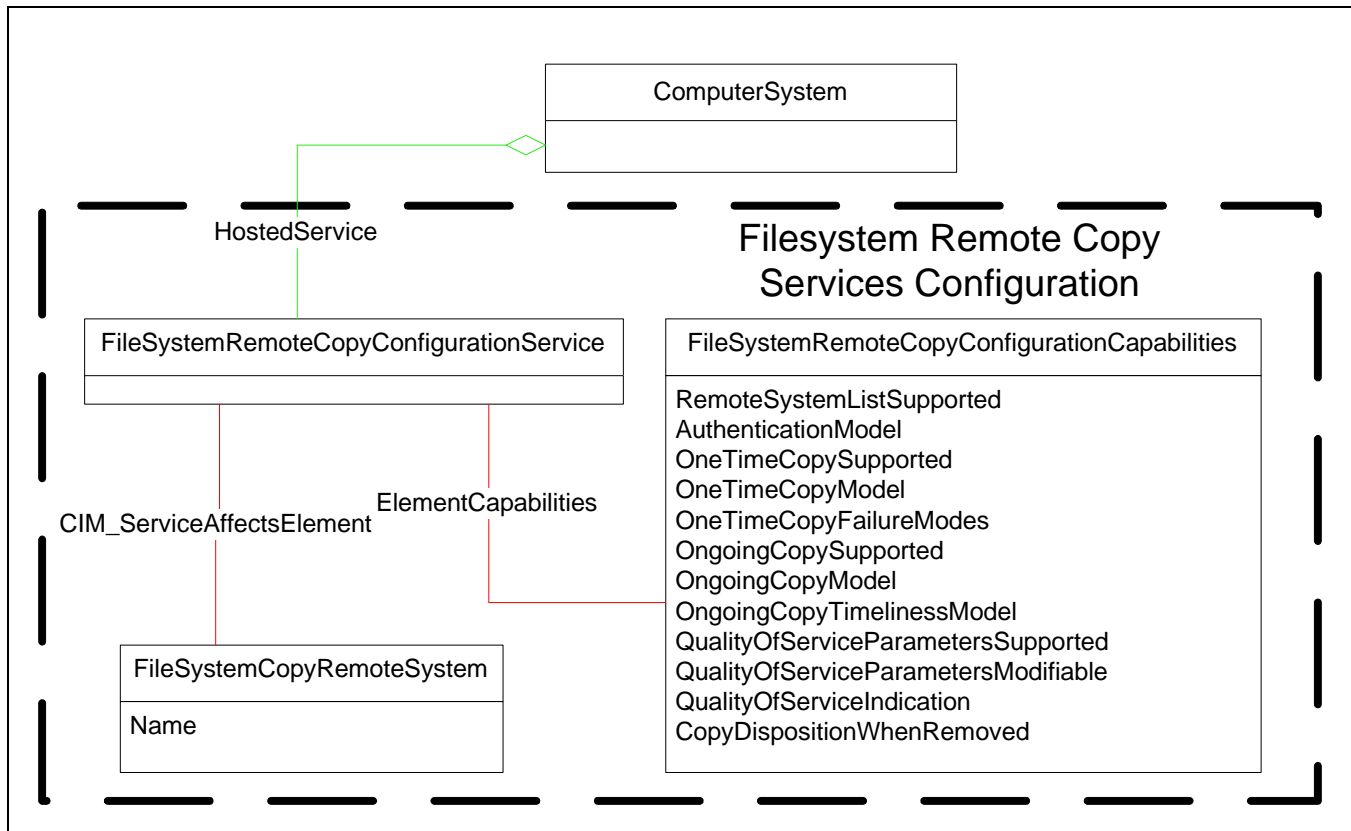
ComputerSystem

HostedService

Filesystem Remote Copy Services Configuration

FileSystemRemoteCopyConfigurationService

FileSystemRemoteCopyConfigurationCapabilities

RemoteSystemListSupported
AuthenticationModel
OneTimeCopySupported
OneTimeCopyModel
OneTimeCopyFailureModes
OngoingCopySupported
OngoingCopyModel
OngoingCopyTimelinessModel
QualityOfServiceParametersSupported
QualityOfServiceParametersModifiable
QualityOfServiceIndication
CopyDispositionWhenRemoved

ElementCapabilities

CIM_ServiceAffectsElement

FileSystemCopyRemoteSystem

Name